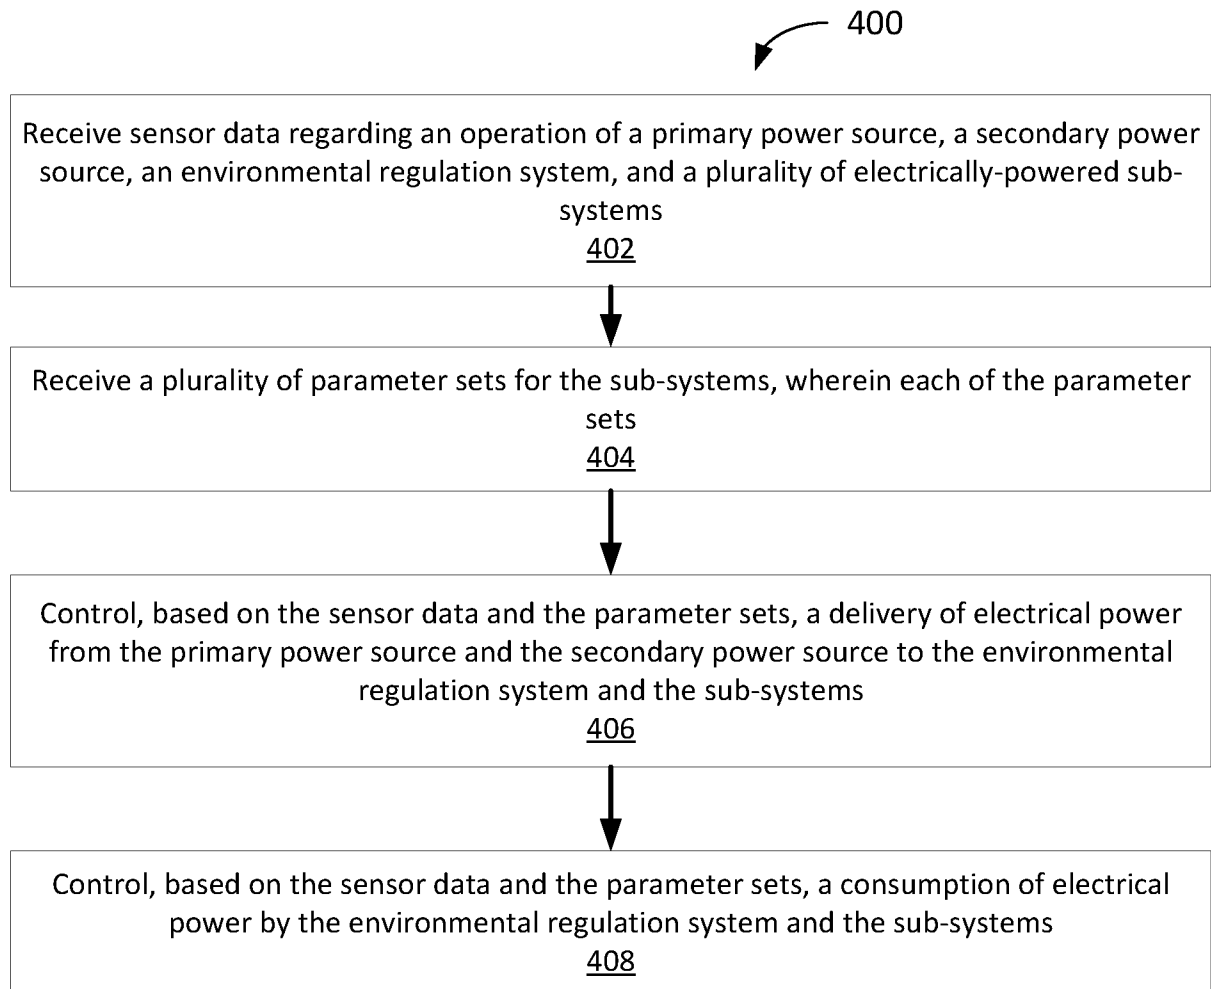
400

Receive sensor data regarding an operation of a primary power source, a secondary power source, an environmental regulation system, and a plurality of electrically-powered subsystems
402

Receive a plurality of parameter sets for the sub-systems, wherein each of the parameter sets
404

Control, based on the sensor data and the parameter sets, a delivery of electrical power from the primary power source and the secondary power source to the environmental regulation system and the sub-systems
406

Control, based on the sensor data and the parameter sets, a consumption of electrical power by the environmental regulation system and the sub-systems
408